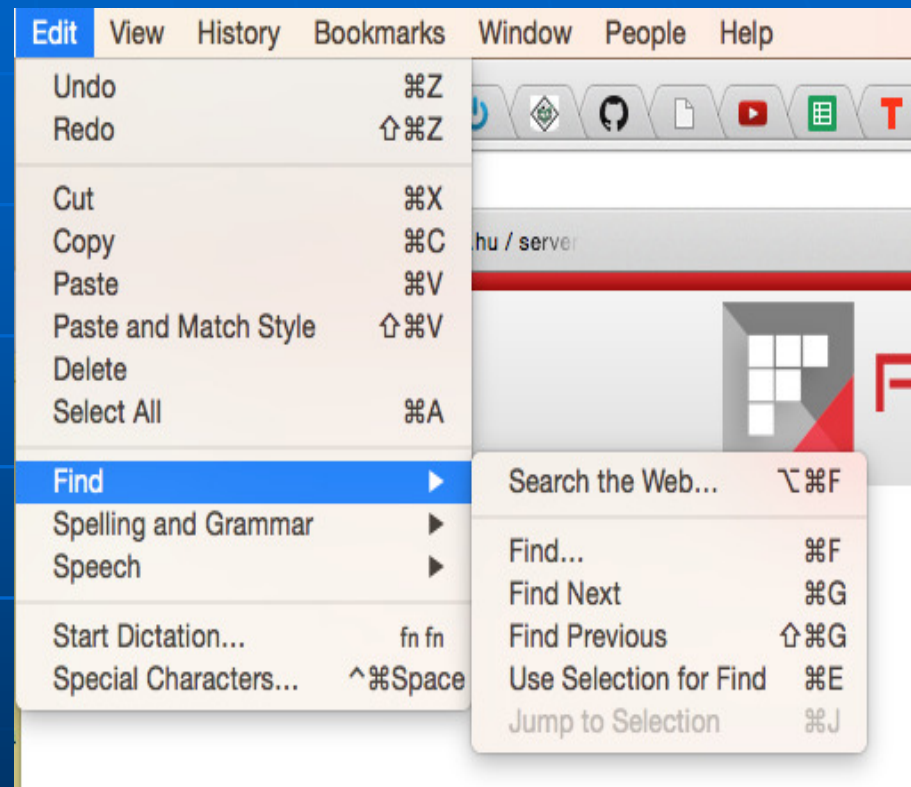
Edit View History Bookmarks Window People Help

Undo ⌘Z
Redo ⇧⌘Z

Cut ⌘X
Copy ⌘C
Paste ⌘V
Paste and Match Style ⇧⌘V
Delete
Select All ⌘A

Find ▶
Spelling and Grammar ▶
Speech ▶

Start Dictation... fn fn
Special Characters... ^⌘Space

Search the Web... ⌥⌘F

Find... ⌘F
Find Next ⌘G
Find Previous ⇧⌘G
Use Selection for Find ⌘E
Jump to Selection ⌘J

.hu / server

T